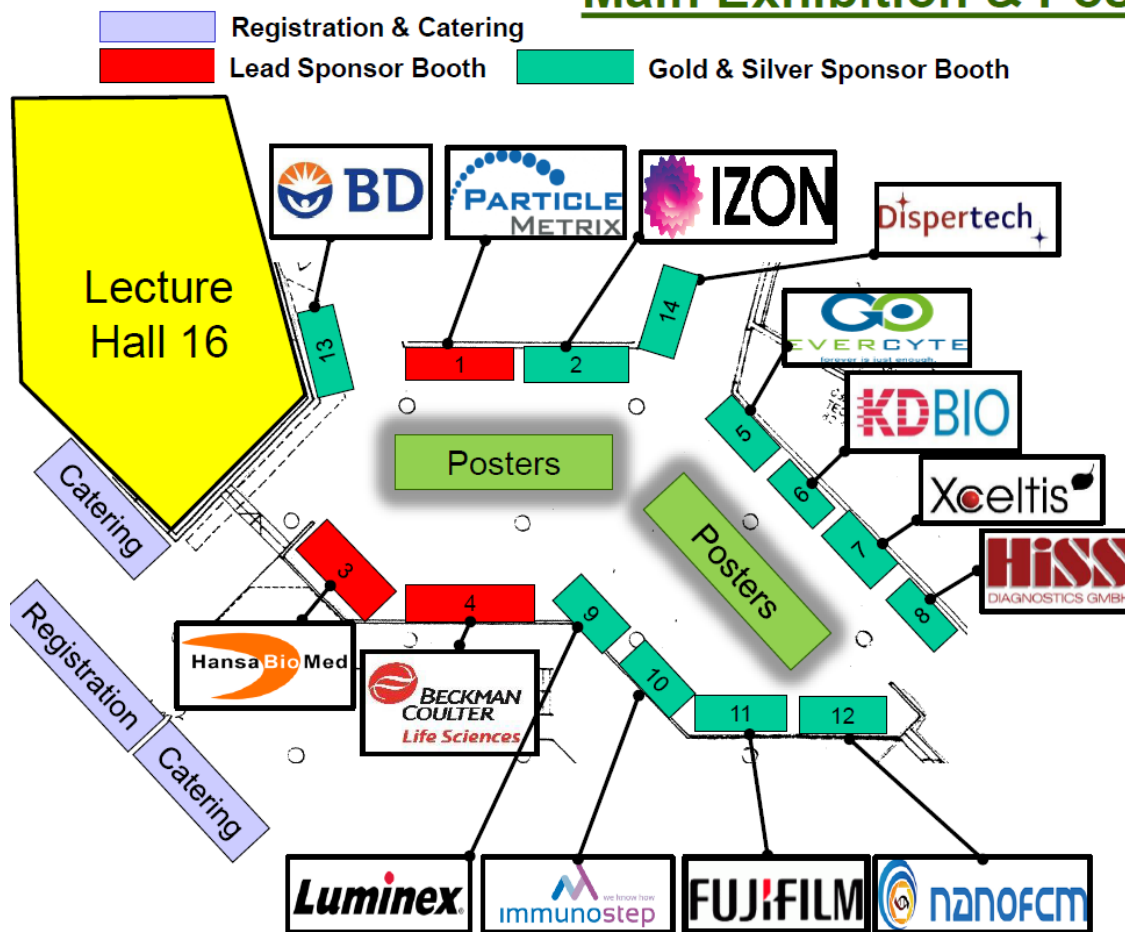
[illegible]
Registration & Catering
Lead Sponsor Booth
Gold & Silver Sponsor Booth

Lecture Hall 16

BD
PARTICLE METRIX
IZON
Dispertech
EVERCYTE
forever is just enough
KDBIO
Xceltis
HiSS DIAGNOSTICS GMBH

13
1
2
14
5
6
7
8

Posters
Posters

Catering
Registration
Catering

3
4
9
10
11
12

HansaBioMed
BECKMAN COULTER Life Sciences
Luminex
we know how
immunostep
FUJIFILM
nanoFCM